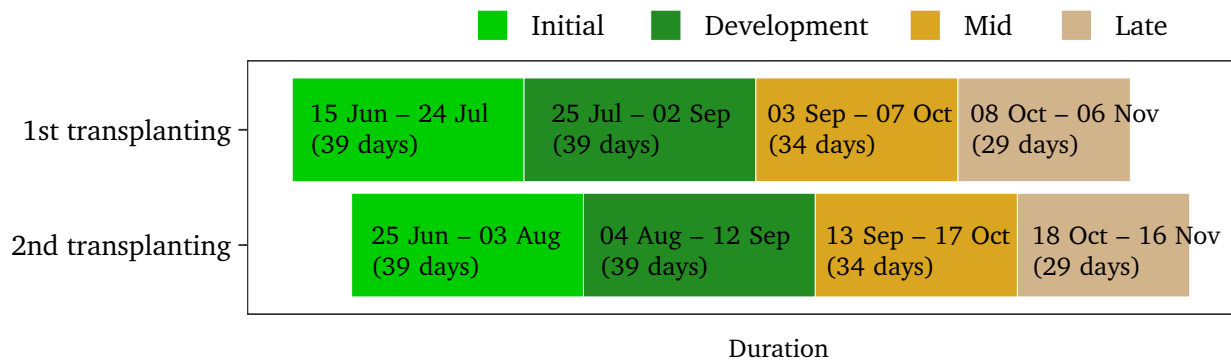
Initial Development Mid Late

1st transplanting

15 Jun – 24 Jul (39 days)

25 Jul – 02 Sep (39 days)

03 Sep – 07 Oct (34 days)

08 Oct – 06 Nov (29 days)

2nd transplanting

25 Jun – 03 Aug (39 days)

04 Aug – 12 Sep (39 days)

13 Sep – 17 Oct (34 days)

18 Oct – 16 Nov (29 days)

Duration